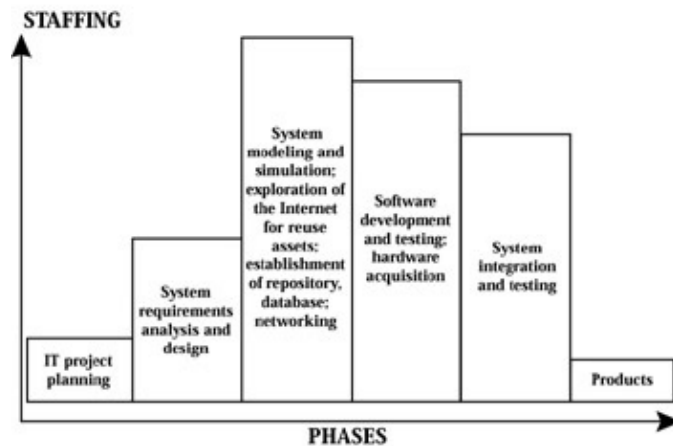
STAFFING

IT project planning

System requirements analysis and design

System modeling and simulation; exploration of the Internet for reuse assets; establishment of repository, database; networking

Software development and testing; hardware acquisition

System integration and testing

Products

PHASES